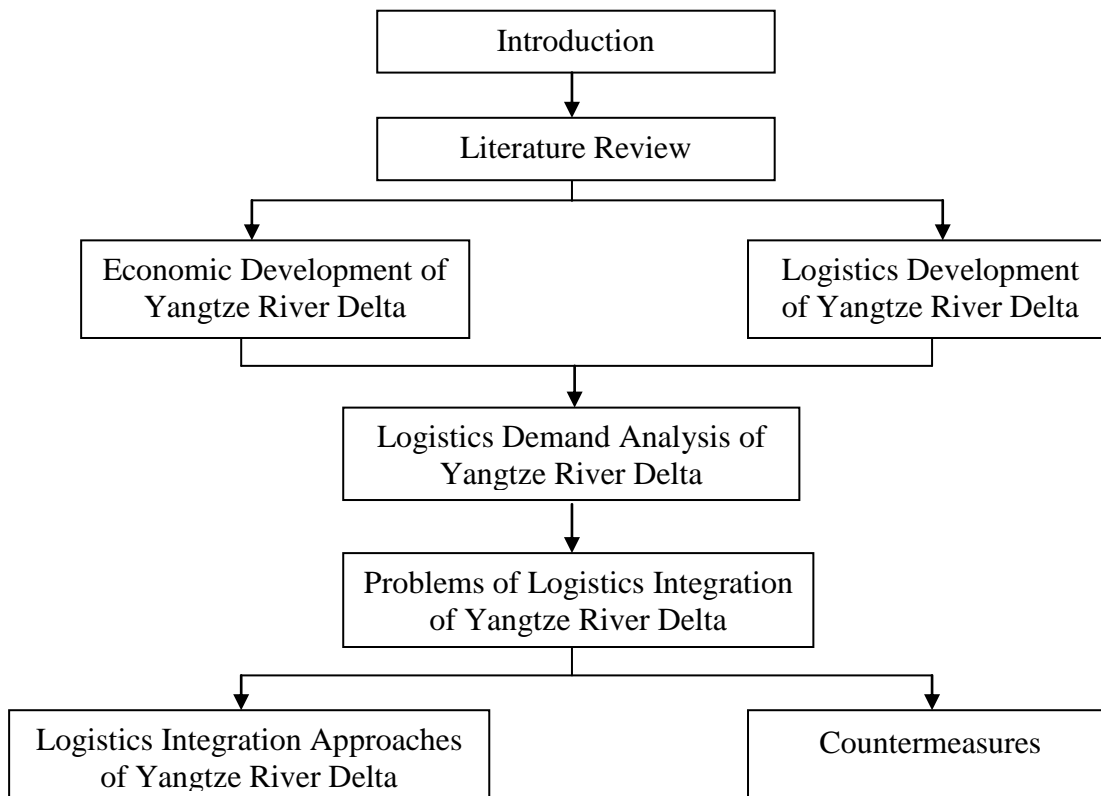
Introduction

Literature Review

Economic Development of Yangtze River Delta

Logistics Development of Yangtze River Delta

Logistics Demand Analysis of Yangtze River Delta

Problems of Logistics Integration of Yangtze River Delta

Logistics Integration Approaches of Yangtze River Delta

Countermeasures